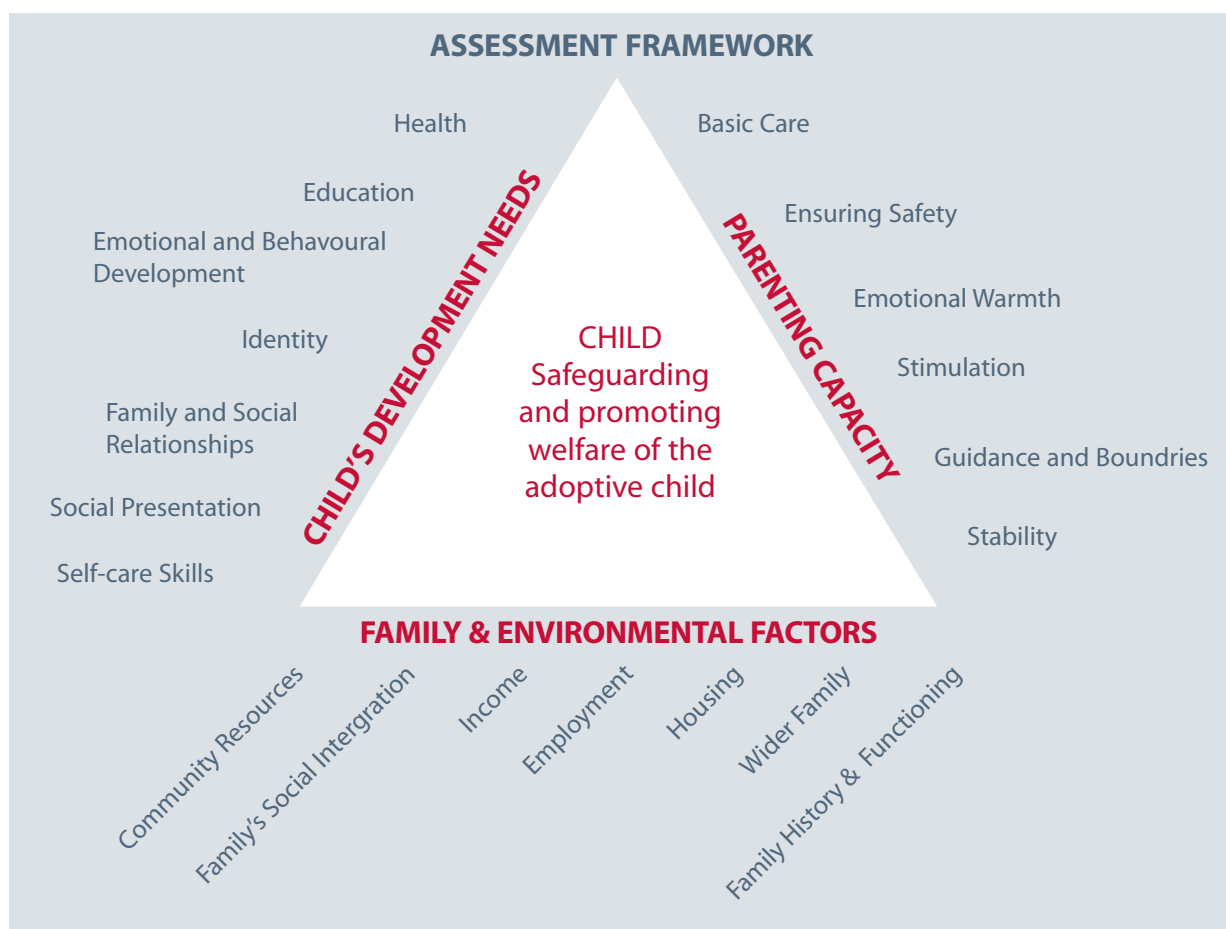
ASSESSMENT FRAMEWORK

Health

Education

Emotional and Behavoural Development

Identity

Family and Social Relationships

Social Presentation

Self-care Skills

CHILD'S DEVELOPMENT NEEDS

Basic Care

Ensuring Safety

Emotional Warmth

Stimulation

Guidance and Boundries

Stability

PARENTING CAPACITY

CHILD
Safeguarding and promoting welfare of the adoptive child

FAMILY & ENVIRONMENTAL FACTORS

Community Resources

Family's Social Intergration

Income

Employment

Housing

Wider Family

Family History & Functioning